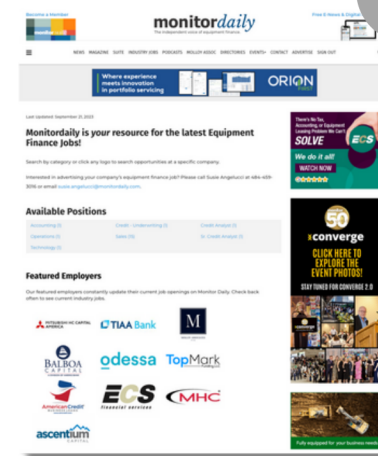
Become a Member

monitordaily
The independent voice of equipment finance

Free E-News & Digital

NEWS MAGAZINE SUITE INDUSTRY JOBS PODCASTS MOLLOY ASSOC DIRECTORIES EVENTS CONTACT ADVERTISE SIGN OUT

Where experience meets innovation in portfolio servicing

ORION

Last Updated: September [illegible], 2023

Monitordaily is your resource for the latest Equipment Finance Jobs!

Search by category or click any logo to search opportunities at a specific company.

Interested in advertising your company's equipment finance job? Please call Susie Angelucci at 484-459-3016 or email susie.angelucci@monitordaily.com.

Available Positions

| Accounting (1) | Credit - Underwriting (1) | Credit Analyst (1) |
|---|---|---|
| Operations (1) | Sales (15) | Sr. Credit Analyst (1) |
| Technology (1) | | |

Featured Employers

Our featured employers constantly update their current job openings on Monitor Daily. Check back often to see current industry jobs.

MITSUBISHI HC CAPITAL AMERICA
TIAA Bank
M
BALBOA CAPITAL
odessa
TopMark
AmeriCredit
ECS financial services
MHC
ascentium CAPITAL

There's No Tax, Accounting, or Equipment Leasing Problem We Can't SOLVE
ECS
We do it all!
WATCH NOW

50
converge
CLICK HERE TO EXPLORE THE EVENT PHOTOS!
STAY TUNED FOR CONVERGE 2.0

Fully equipped for your business needs